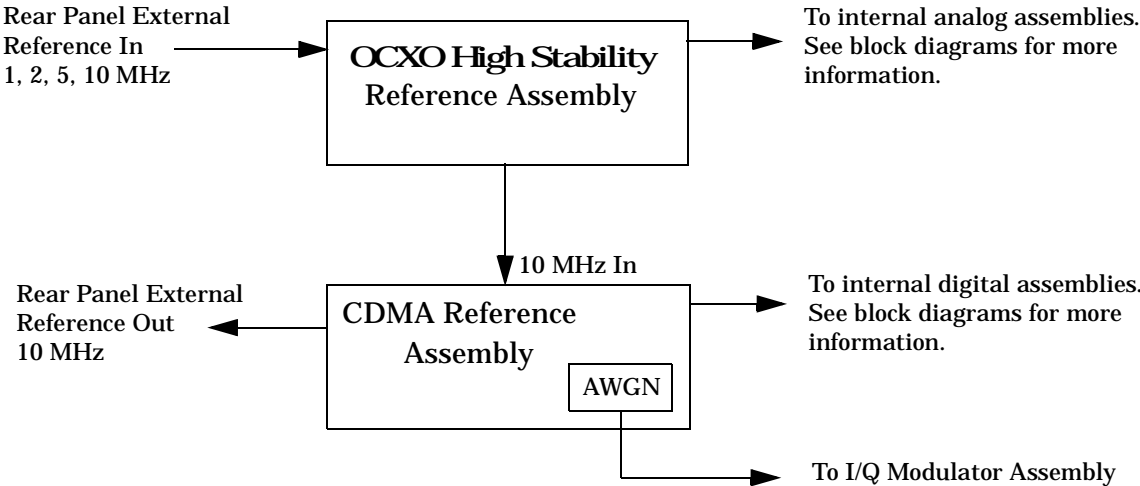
Rear Panel External Reference In 1, 2, 5, 10 MHz

OCXO High Stability Reference Assembly

To internal analog assemblies. See block diagrams for more information.

10 MHz In

Rear Panel External Reference Out 10 MHz

CDMA Reference Assembly

AWGN

To internal digital assemblies. See block diagrams for more information.

To I/Q Modulator Assembly